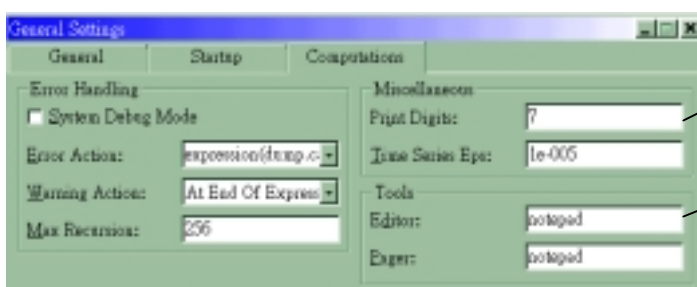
General Settings

General
Startup
Computations

Error Handling
System Debug Mode
Error Action: expression(dump.c
Warning Action: At End Of Express
Max Recursion: 256

Miscellaneous
Print Digits: 7
Time Series Eps: 1e-005

Tools
Editor: notepad
Pager: notepad